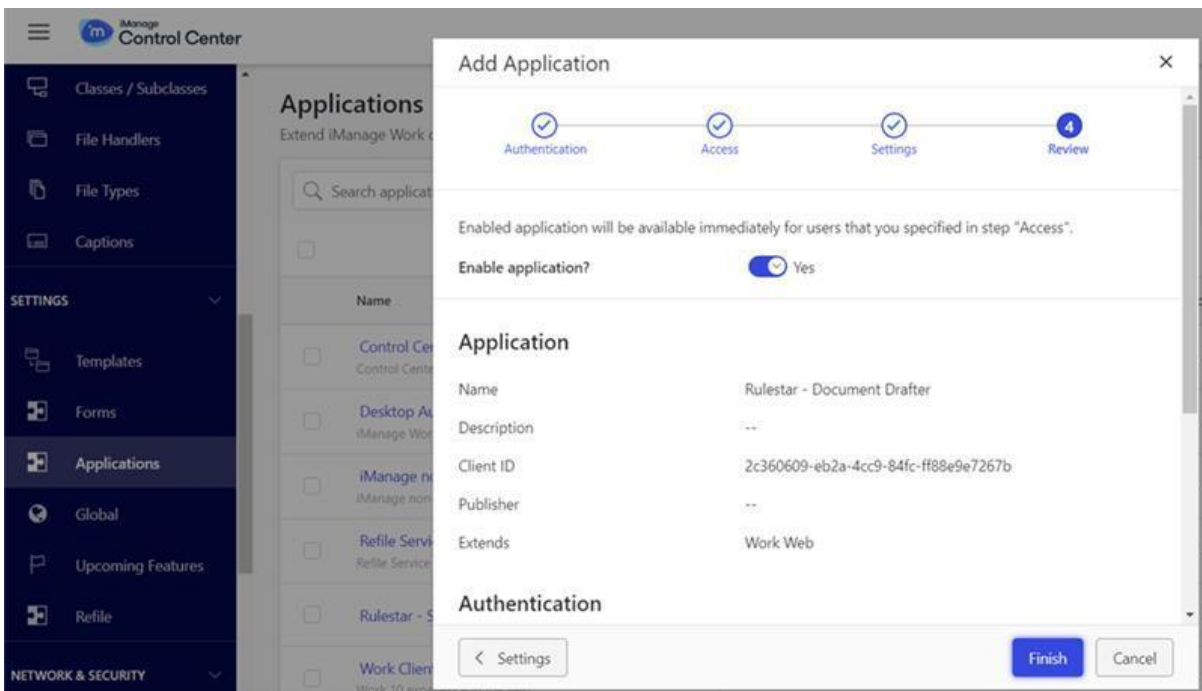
iManage Control Center

Classes / Subclasses
File Handlers
File Types
Captions
SETTINGS
Templates
Forms
Applications
Global
Upcoming Features
Refile
NETWORK & SECURITY

Applications
Extend iManage Work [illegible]

Search applicat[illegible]

Name
Control Ce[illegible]
Control Cente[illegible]
Desktop A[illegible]
iManage Wor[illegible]
iManage n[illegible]
iManage non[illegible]
Refile Servi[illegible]
Refile Service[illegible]
Rulestar - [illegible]
Work Clien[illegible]

Add Application

Authentication
Access
Settings
4
Review

Enabled application will be available immediately for users that you specified in step "Access".

Enable application? Yes

Application

| | |
|---|---|
| Name | Rulestar - Document Drafter |
| Description | -- |
| Client ID | 2c360609-eb2a-4cc9-84fc-ff88e9e7267b |
| Publisher | -- |
| Extends | Work Web |

Authentication

< Settings
Finish
Cancel